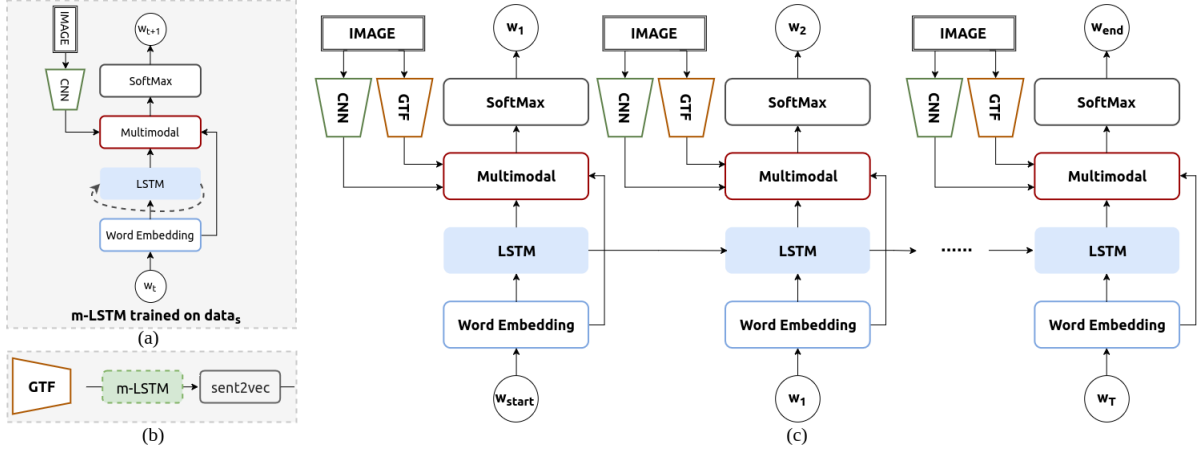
IMAGE
CNN
$w_{t+1}$
SoftMax
Multimodal
LSTM
Word Embedding
$w_t$
m-LSTM trained on $data_s$
(a)

GTF
m-LSTM
sent2vec
(b)

IMAGE
CNN
GTF
$w_1$
SoftMax
Multimodal
LSTM
Word Embedding
$w_{start}$

IMAGE
CNN
GTF
$w_2$
SoftMax
Multimodal
LSTM
Word Embedding
$w_1$

......

IMAGE
CNN
GTF
$w_{end}$
SoftMax
Multimodal
LSTM
Word Embedding
$w_T$
(c)